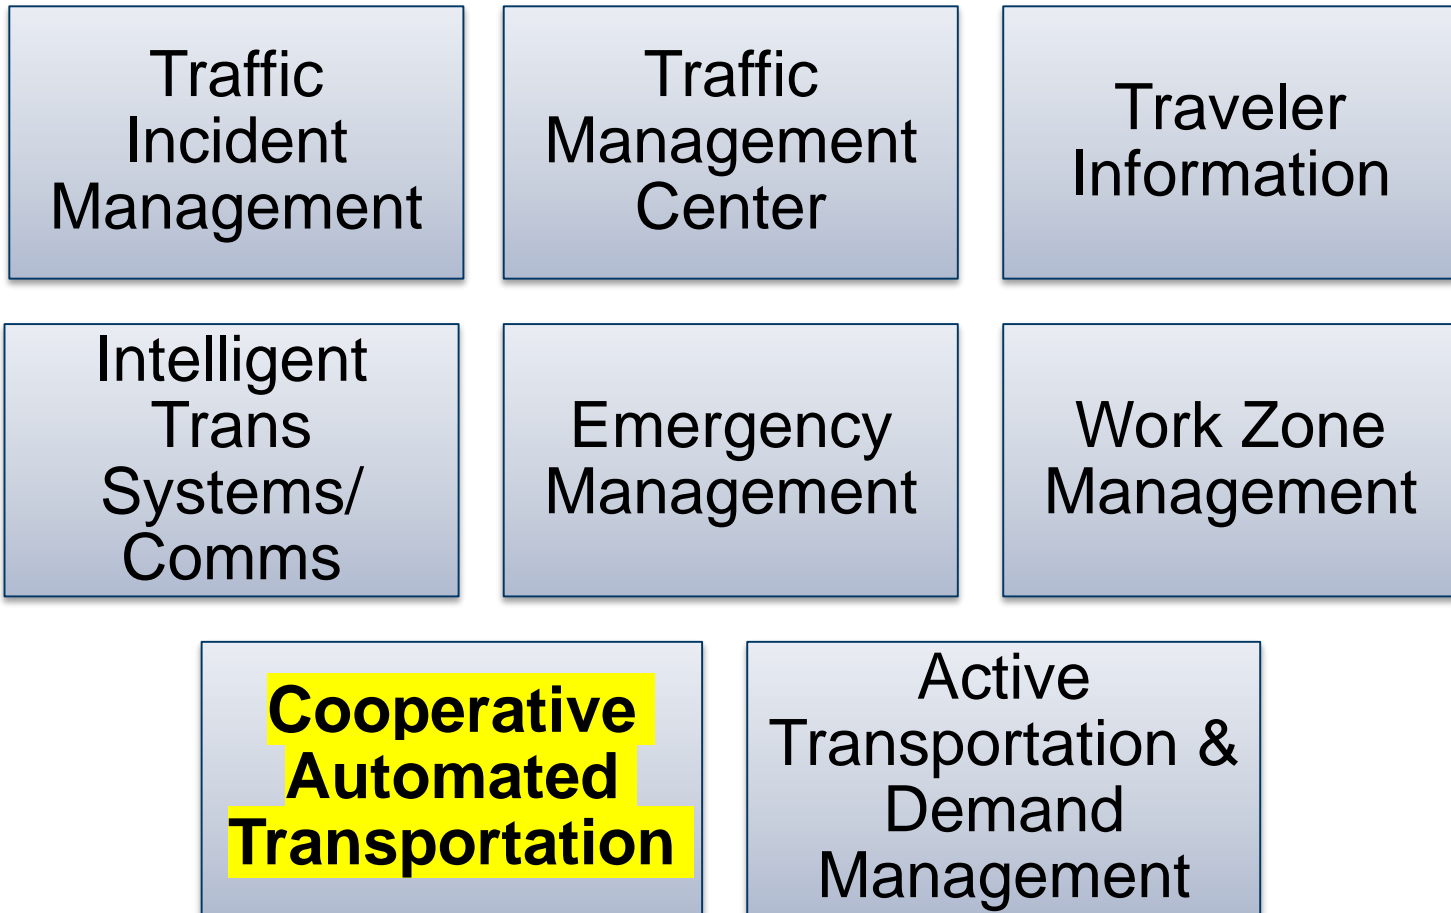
Traffic Incident Management

Traffic Management Center

Traveler Information

Intelligent Trans Systems/ Comms

Emergency Management

Work Zone Management

Cooperative Automated Transportation

Active Transportation & Demand Management